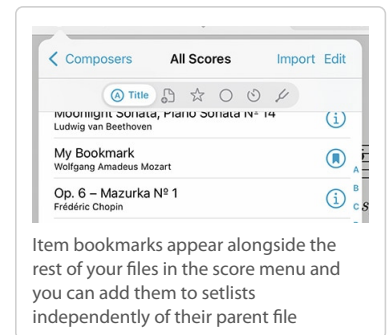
< Composers All Scores Import Edit

Title

Moonlight Sonata, Piano Sonata Nº 14
Ludwig van Beethoven

My Bookmark
Wolfgang Amadeus Mozart

Op. 6 – Mazurka Nº 1
Frédéric Chopin

A
B
C

Item bookmarks appear alongside the rest of your files in the score menu and you can add them to setlists independently of their parent file